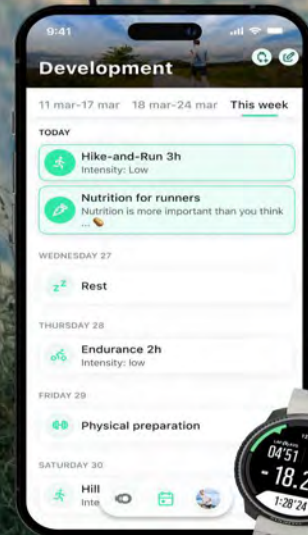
9:41

Development

11 mar-17 mar 18 mar-24 mar This week

TODAY

Hike-and-Run 3h
Intensity: Low

Nutrition for runners
Nutrition is more important than you think ...

WEDNESDAY 27

Rest

THURSDAY 28

Endurance 2h
Intensity: low

FRIDAY 29

Physical preparation

SATURDAY 30

Hill
Inte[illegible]

04'51
-18.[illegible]
1:28'24